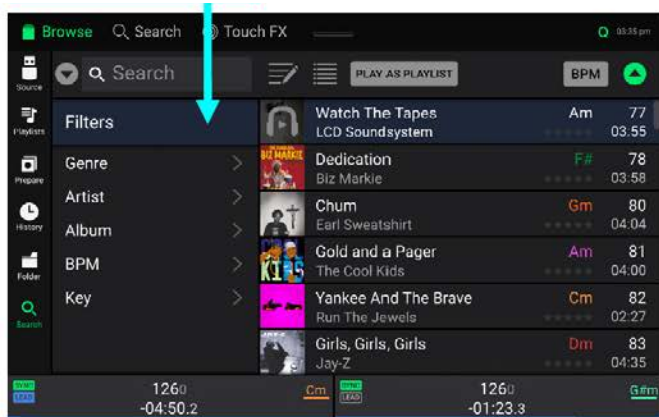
Browse Search Touch FX 03:35 pm

Source
Playlists
Prepare
History
Folder
Search

Search PLAY AS PLAYLIST BPM

Filters
Genre >
Artist >
Album >
BPM >
Key >

| | | |
|---|---|---|
| Watch The Tapes | Am | 77 |
| LCD Soundsystem | | 03:55 |
| Dedication | F# | 78 |
| Biz Markie | | 03:58 |
| Chum | Gm | 80 |
| Earl Sweatshirt | | 04:04 |
| Gold and a Pager | Am | 81 |
| The Cool Kids | | 04:00 |
| Yankee And The Brave | Cm | 82 |
| Run The Jewels | | 02:27 |
| Girls, Girls, Girls | Dm | 83 |
| Jay-Z | | 04:35 |

SYNC LEAD 1260 -04:50.2 Cm
SYNC LEAD 1260 -01:23.3 G#m